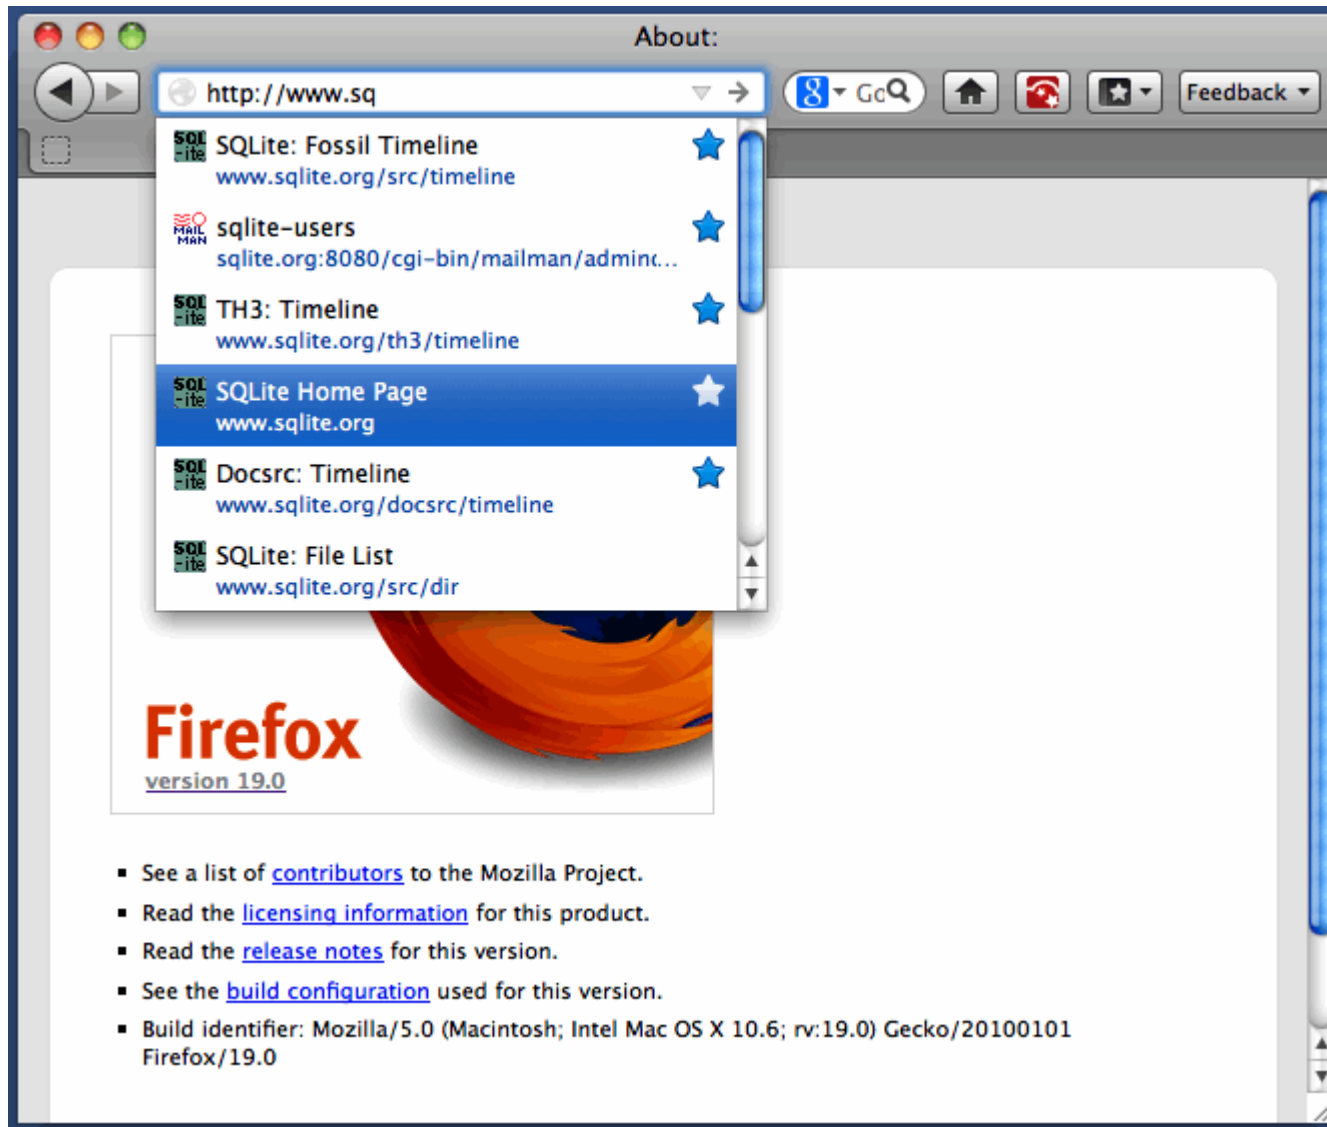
About:

http://www.sq

Feedback

SQLite: Fossil Timeline
www.sqlite.org/src/timeline

sqlite-users
sqlite.org:8080/cgi-bin/mailman/adminc...

TH3: Timeline
www.sqlite.org/th3/timeline

SQLite Home Page
www.sqlite.org

Docsrc: Timeline
www.sqlite.org/docsrc/timeline

SQLite: File List
www.sqlite.org/src/dir

Firefox
version 19.0

- See a list of contributors to the Mozilla Project.
- Read the licensing information for this product.
- Read the release notes for this version.
- See the build configuration used for this version.
- Build identifier: Mozilla/5.0 (Macintosh; Intel Mac OS X 10.6; rv:19.0) Gecko/20100101 Firefox/19.0